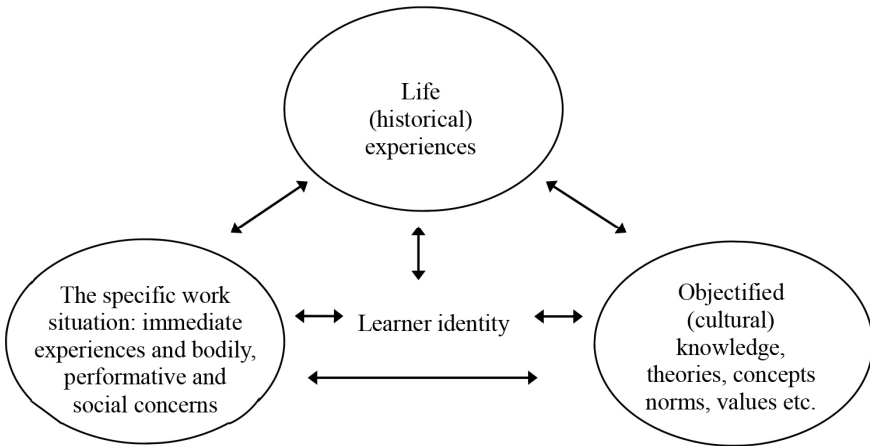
Life (historical) experiences

The specific work situation: immediate experiences and bodily, performative and social concerns

Learner identity

Objectified (cultural) knowledge, theories, concepts norms, values etc.